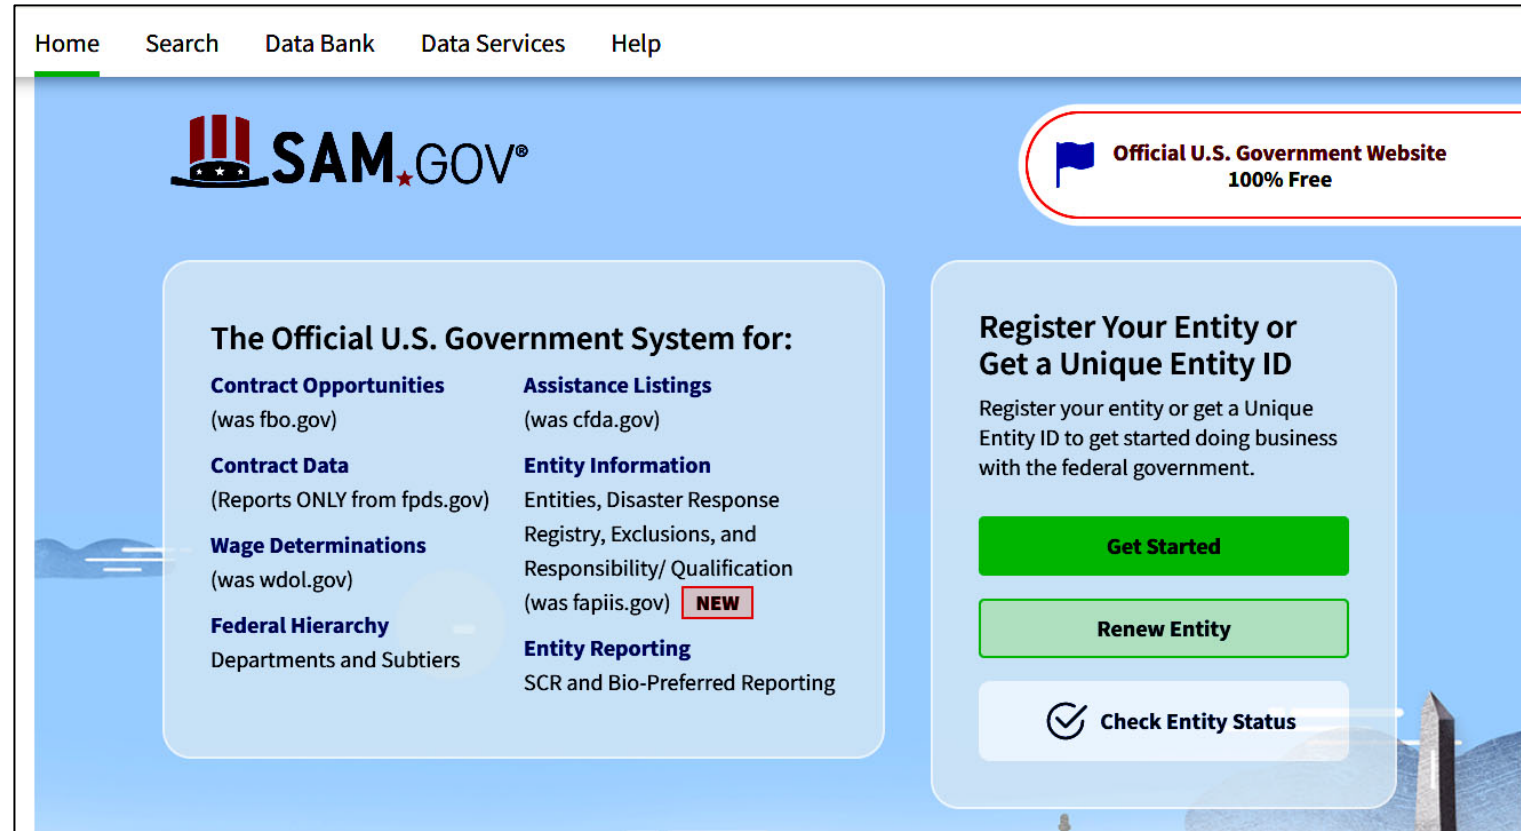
Home Search Data Bank Data Services Help

SAM.GOV®

Official U.S. Government Website
100% Free

The Official U.S. Government System for:

Contract Opportunities
(was fbo.gov)

Contract Data
(Reports ONLY from fpds.gov)

Wage Determinations
(was wdol.gov)

Federal Hierarchy
Departments and Subtiers

Assistance Listings
(was cfda.gov)

Entity Information
Entities, Disaster Response Registry, Exclusions, and Responsibility/ Qualification (was fapiis.gov) NEW

Entity Reporting
SCR and Bio-Preferred Reporting

Register Your Entity or Get a Unique Entity ID

Register your entity or get a Unique Entity ID to get started doing business with the federal government.

Get Started

Renew Entity

Check Entity Status